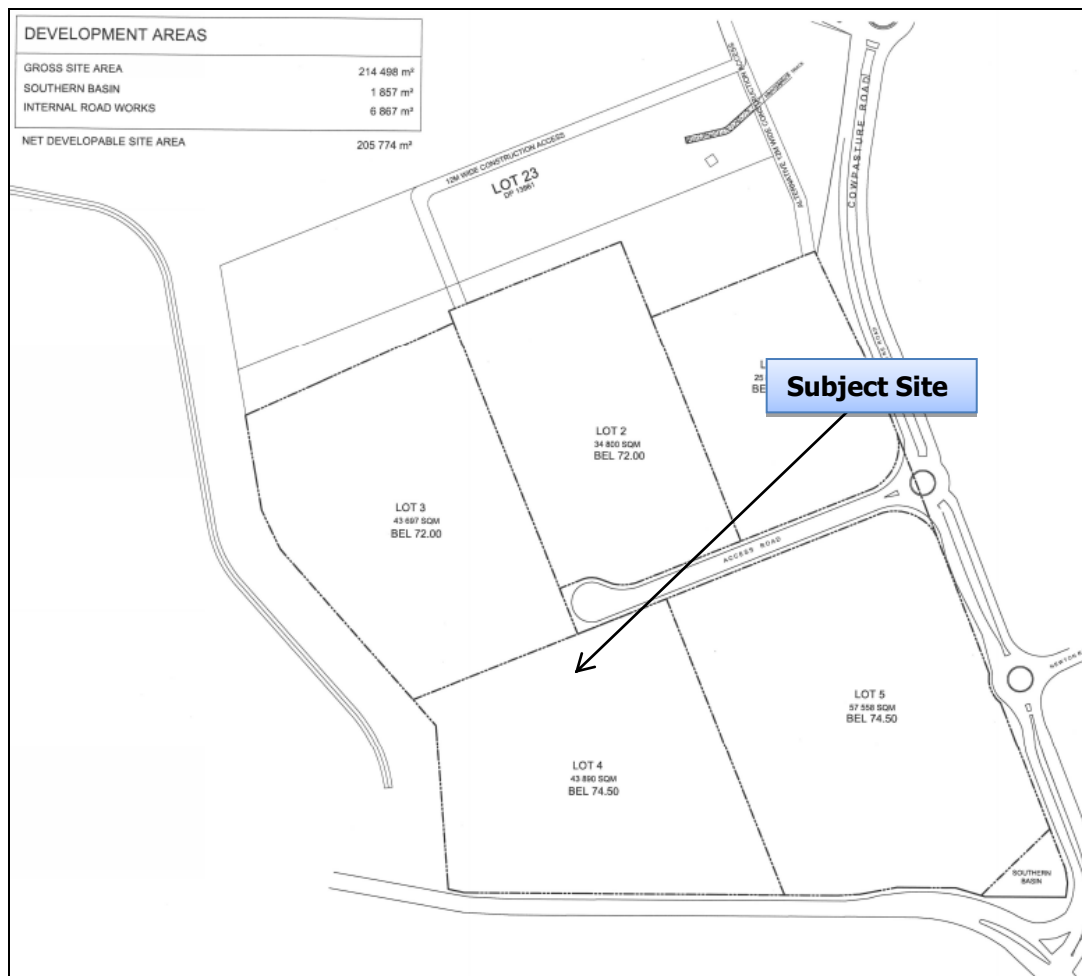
DEVELOPMENT AREAS

| | |
|---|---|
| GROSS SITE AREA | 214 498 m² |
| SOUTHERN BASIN | 1 857 m² |
| INTERNAL ROAD WORKS | 6 867 m² |
| NET DEVELOPABLE SITE AREA | 205 774 m² |

12M WIDE CONSTRUCTION ACCESS

LOT 23
DP 13961

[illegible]

COWPASTURE ROAD

L
25
BE

Subject Site

LOT 2
34 800 SQM
BEL 72.00

LOT 3
43 697 SQM
BEL 72.00

ACCESS ROAD

NEWTON R

LOT 5
57 558 SQM
BEL 74.50

LOT 4
43 890 SQM
BEL 74.50

SOUTHERN BASIN